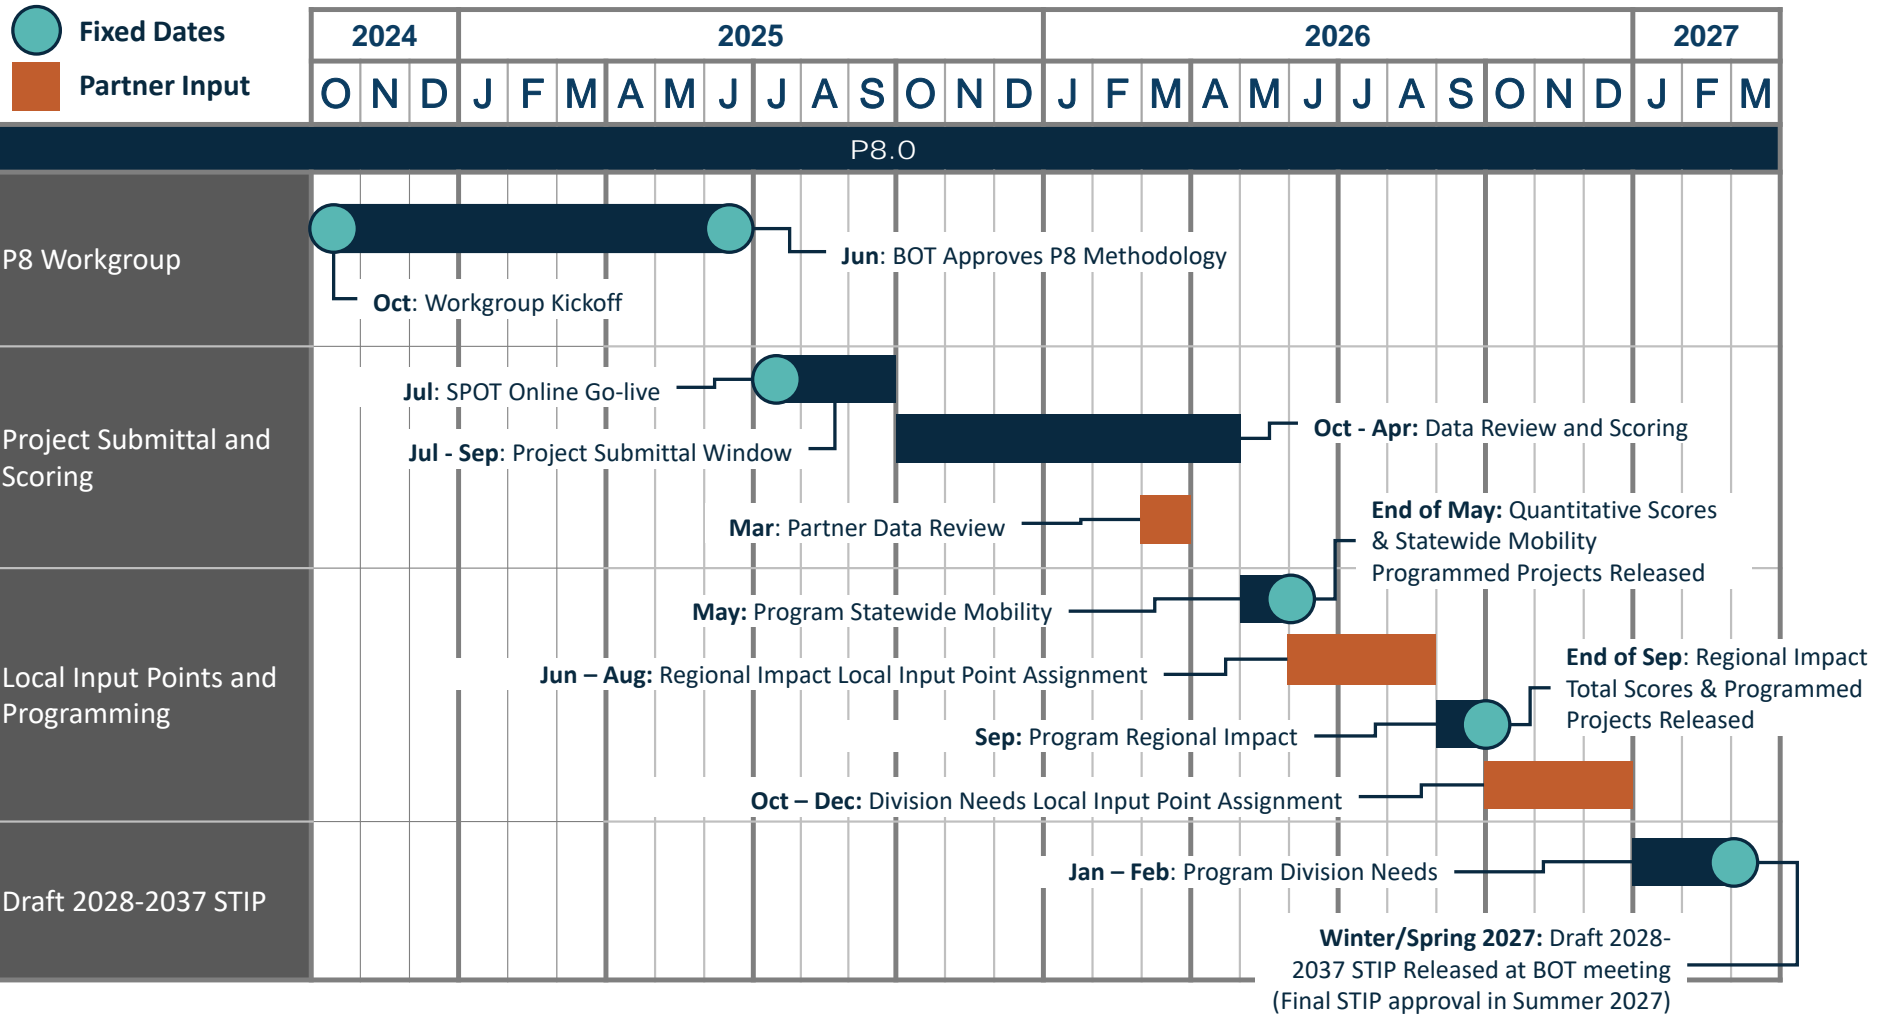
Fixed Dates
Partner Input

| 2024 | | | 2025 | | | | | | | | | | | | 2026 | | | | | | | | | | | | 2027 | | |
|---|---|---|---|---|---|---|---|---|---|---|---|---|---|---|---|---|---|---|---|---|---|---|---|---|---|---|---|---|---|
| O | N | D | J | F | M | A | M | J | J | A | S | O | N | D | J | F | M | A | M | J | J | A | S | O | N | D | J | F | M |

P8.0

P8 Workgroup

Jun: BOT Approves P8 Methodology

Oct: Workgroup Kickoff

Project Submittal and Scoring

Jul: SPOT Online Go-live

Oct - Apr: Data Review and Scoring

Jul - Sep: Project Submittal Window

Mar: Partner Data Review

End of May: Quantitative Scores & Statewide Mobility Programmed Projects Released

Local Input Points and Programming

May: Program Statewide Mobility

Jun – Aug: Regional Impact Local Input Point Assignment

End of Sep: Regional Impact Total Scores & Programmed Projects Released

Sep: Program Regional Impact

Oct – Dec: Division Needs Local Input Point Assignment

Draft 2028-2037 STIP

Jan – Feb: Program Division Needs

Winter/Spring 2027: Draft 2028-2037 STIP Released at BOT meeting (Final STIP approval in Summer 2027)